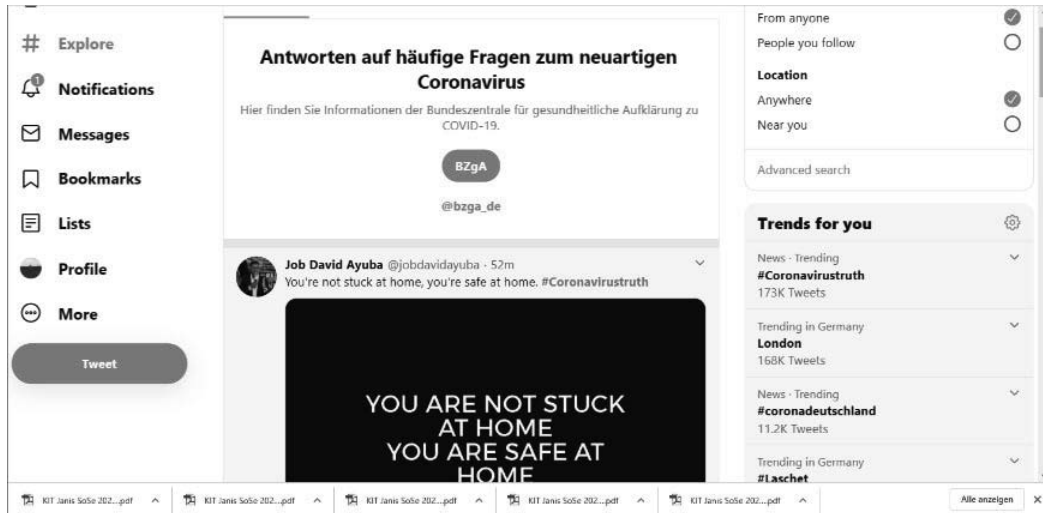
Explore

Notifications

Messages

Bookmarks

Lists

Profile

More

Tweet

Antworten auf häufige Fragen zum neuartigen Coronavirus

Hier finden Sie Informationen der Bundeszentrale für gesundheitliche Aufklärung zu COVID-19.

BZgA

@bzga_de

Job David Ayuba @jobdavidayuba · 52m
You're not stuck at home, you're safe at home. #Coronavirustruth

YOU ARE NOT STUCK AT HOME
YOU ARE SAFE AT HOME

From anyone
People you follow

Location
Anywhere
Near you

Advanced search

Trends for you

News · Trending
#Coronavirustruth
173K Tweets

Trending in Germany
London
168K Tweets

News · Trending
#coronadeutschland
11.2K Tweets

Trending in Germany
#Laschet

KIT Janis SoSe 202....pdf

KIT Janis SoSe 202....pdf

KIT Janis SoSe 202....pdf

KIT Janis SoSe 202....pdf

KIT Janis SoSe 202....pdf

Alle anzeigen